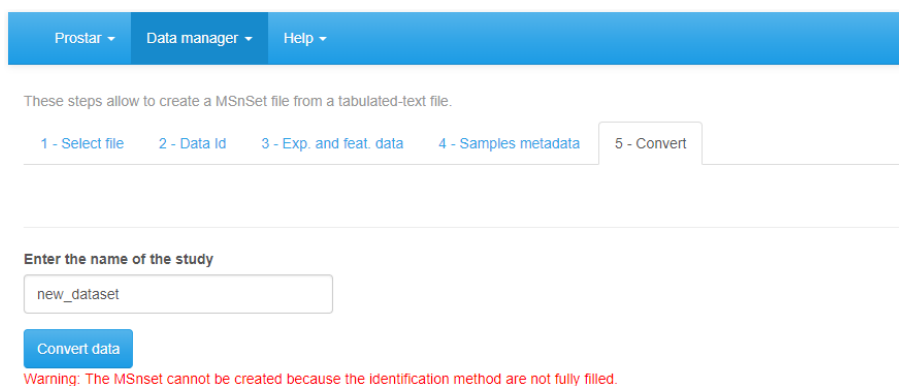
Prostar ▾ Data manager ▾ Help ▾

These steps allow to create a MSnSet file from a tabulated-text file.

1 - Select file | 2 - Data Id | 3 - Exp. and feat. data | 4 - Samples metadata | 5 - Convert

Enter the name of the study

new_dataset

Convert data

Warning: The MSnset cannot be created because the identification method are not fully filled.